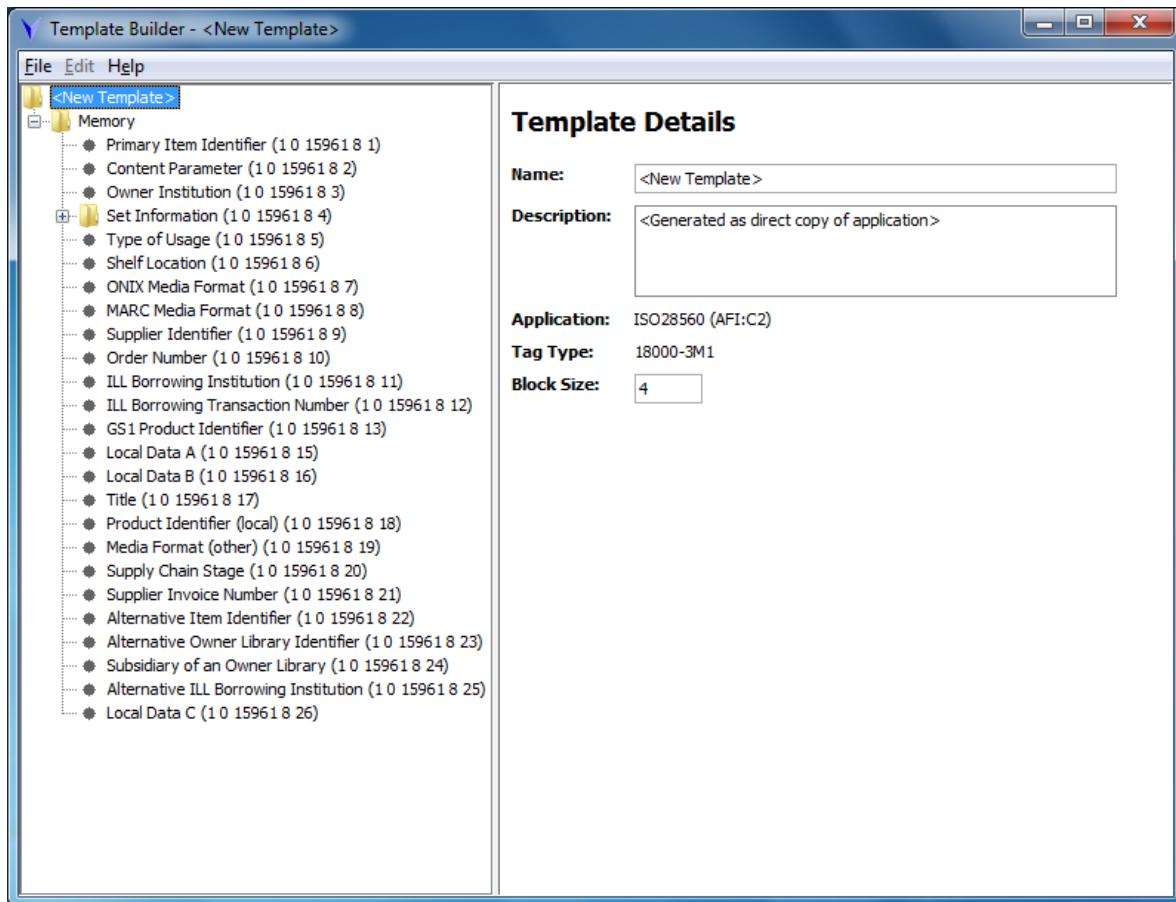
Template Builder - <New Template>

File Edit Help

<New Template>
Memory
Primary Item Identifier (1 0 15961 8 1)
Content Parameter (1 0 15961 8 2)
Owner Institution (1 0 15961 8 3)
Set Information (1 0 15961 8 4)
Type of Usage (1 0 15961 8 5)
Shelf Location (1 0 15961 8 6)
ONIX Media Format (1 0 15961 8 7)
MARC Media Format (1 0 15961 8 8)
Supplier Identifier (1 0 15961 8 9)
Order Number (1 0 15961 8 10)
ILL Borrowing Institution (1 0 15961 8 11)
ILL Borrowing Transaction Number (1 0 15961 8 12)
GS1 Product Identifier (1 0 15961 8 13)
Local Data A (1 0 15961 8 15)
Local Data B (1 0 15961 8 16)
Title (1 0 15961 8 17)
Product Identifier (local) (1 0 15961 8 18)
Media Format (other) (1 0 15961 8 19)
Supply Chain Stage (1 0 15961 8 20)
Supplier Invoice Number (1 0 15961 8 21)
Alternative Item Identifier (1 0 15961 8 22)
Alternative Owner Library Identifier (1 0 15961 8 23)
Subsidiary of an Owner Library (1 0 15961 8 24)
Alternative ILL Borrowing Institution (1 0 15961 8 25)
Local Data C (1 0 15961 8 26)

Template Details

Name: <New Template>
Description: <Generated as direct copy of application>
Application: ISO28560 (AFI:C2)
Tag Type: 18000-3M1
Block Size: 4